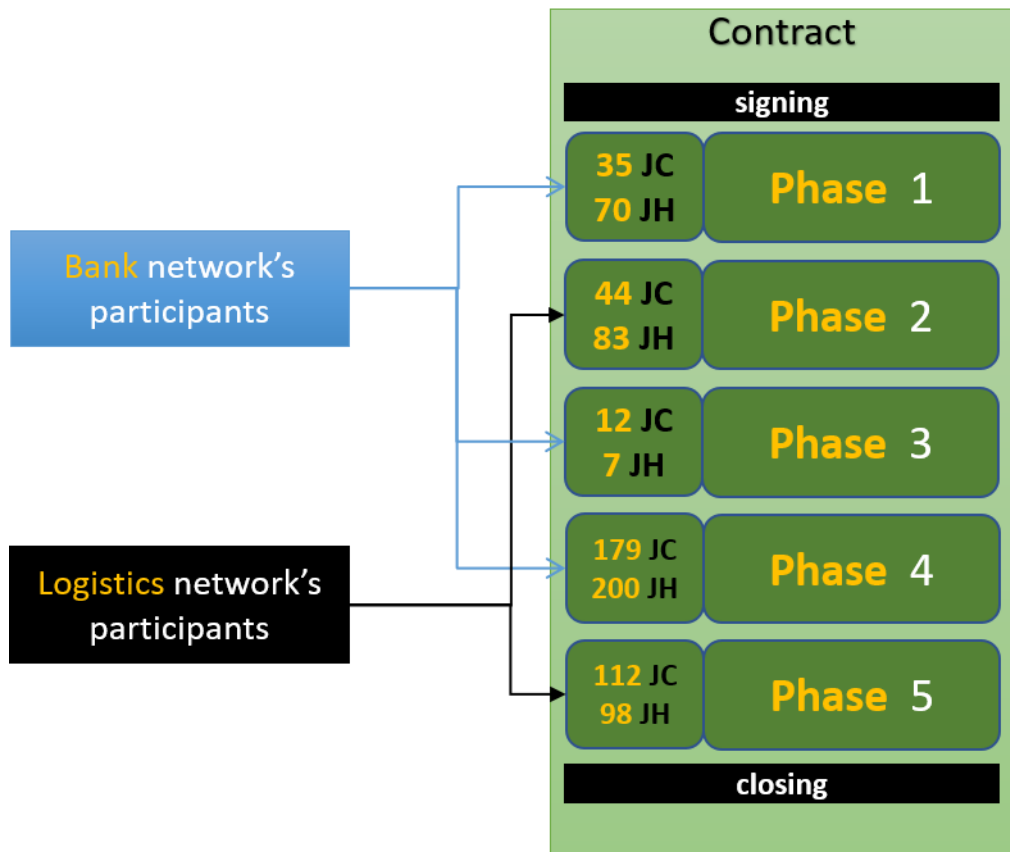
Bank network's participants

Logistics network's participants

Contract

signing

35 JC
70 JH

Phase 1

44 JC
83 JH

Phase 2

12 JC
7 JH

Phase 3

179 JC
200 JH

Phase 4

112 JC
98 JH

Phase 5

closing